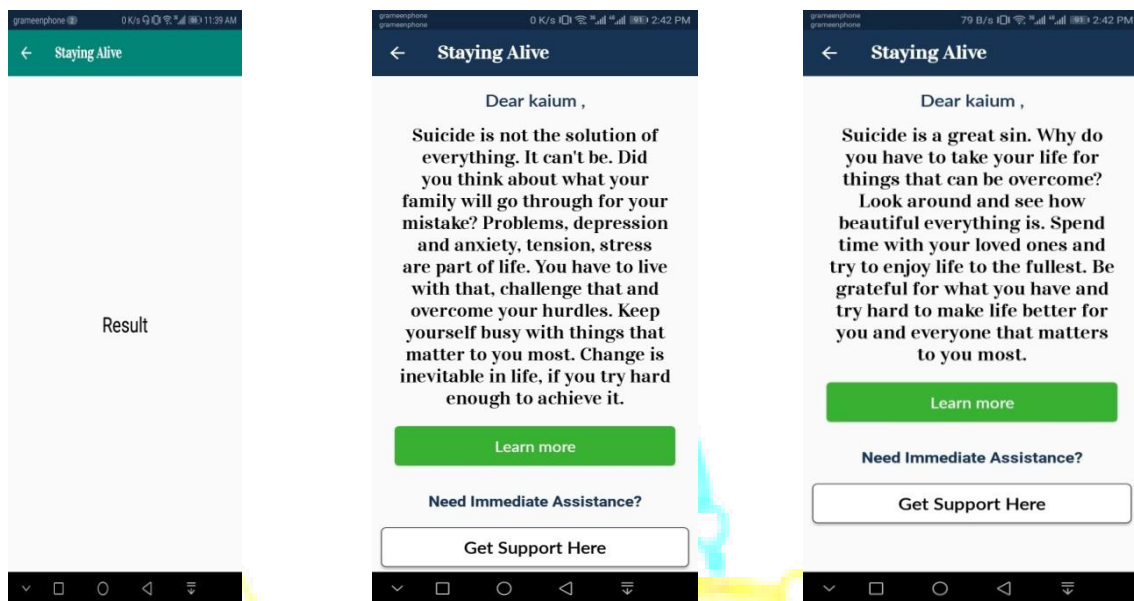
grameenphone 2 0 K/s 11:39 AM

← Staying Alive

Result

grameenphone grameenphone 0 K/s 91 2:42 PM

← Staying Alive

Dear kaium ,

Suicide is not the solution of everything. It can't be. Did you think about what your family will go through for your mistake? Problems, depression and anxiety, tension, stress are part of life. You have to live with that, challenge that and overcome your hurdles. Keep yourself busy with things that matter to you most. Change is inevitable in life, if you try hard enough to achieve it.

Learn more

Need Immediate Assistance?

Get Support Here

grameenphone grameenphone 79 B/s 91 2:42 PM

← Staying Alive

Dear kaium ,

Suicide is a great sin. Why do you have to take your life for things that can be overcome? Look around and see how beautiful everything is. Spend time with your loved ones and try to enjoy life to the fullest. Be grateful for what you have and try hard to make life better for you and everyone that matters to you most.

Learn more

Need Immediate Assistance?

Get Support Here